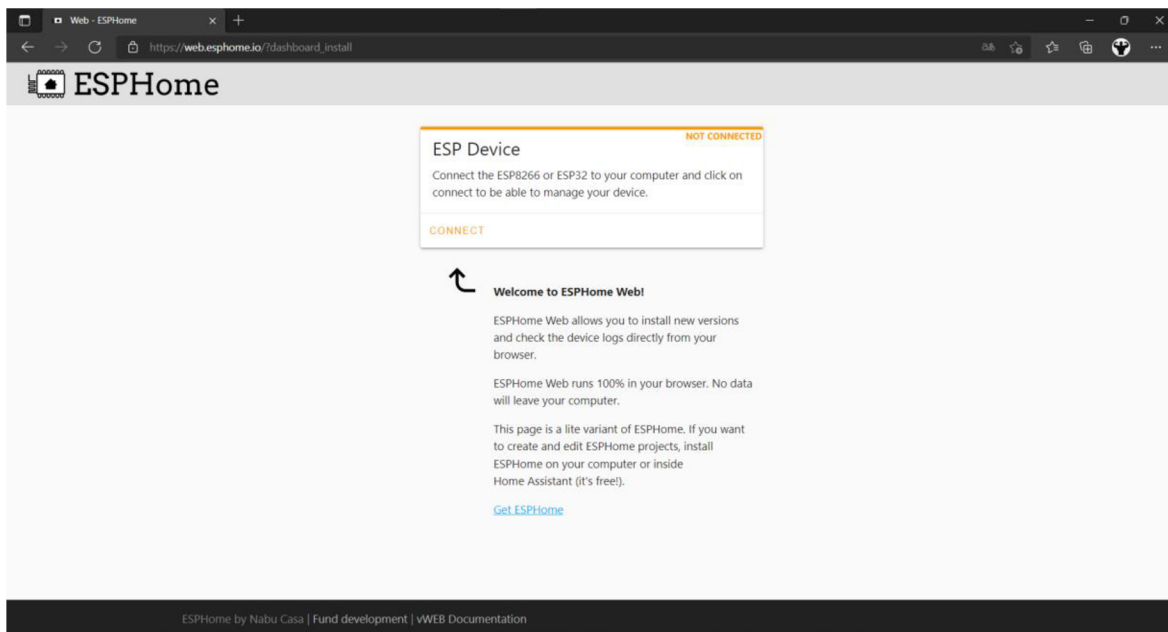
Web - ESPHome

https://web.esphome.io/?dashboard_install

ESPHome

NOT CONNECTED

ESP Device

Connect the ESP8266 or ESP32 to your computer and click on connect to be able to manage your device.

CONNECT

Welcome to ESPHome Web!

ESPHome Web allows you to install new versions and check the device logs directly from your browser.

ESPHome Web runs 100% in your browser. No data will leave your computer.

This page is a lite variant of ESPHome. If you want to create and edit ESPHome projects, install ESPHome on your computer or inside Home Assistant (it's free!).

Get ESPHome

ESPHome by Nabu Casa | Fund development | vWEB Documentation